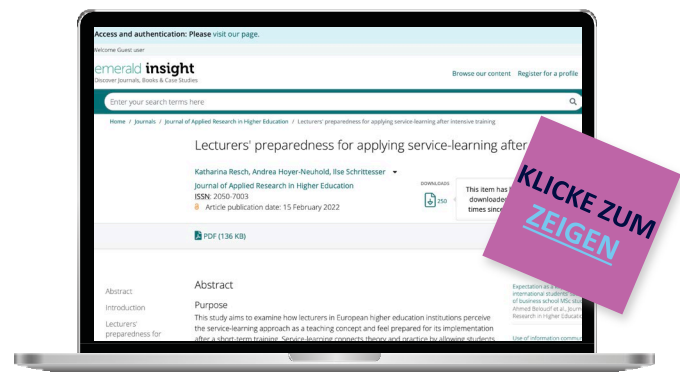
Access and authentication: Please visit our page.

Welcome Guest user

emerald insight
Discover Journals, Books & Case Studies

Browse our content Register for a profile

Enter your search terms here

Home / Journals / Journal of Applied Research in Higher Education / Lecturers' preparedness for applying service-learning after intensive training

Lecturers' preparedness for applying service-learning after

Katharina Resch, Andrea Hoyer-Neuhold, Ilse Schrittesser

Journal of Applied Research in Higher Education
ISSN: 2050-7003
Article publication date: 15 February 2022

DOWNLOADS
250

This item has b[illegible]
downloaded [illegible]
times since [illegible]

PDF (136 KB)

KLICKE ZUM
ZEIGEN

Abstract
Introduction
Lecturers' preparedness for

Abstract

Purpose
This study aims to examine how lecturers in European higher education institutions perceive the service-learning approach as a teaching concept and feel prepared for its implementation after a short-term training. Service-learning connects theory and practice by allowing students

Expectation as a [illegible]
international students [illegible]
of business school MSc stu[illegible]
Ahmed Belkoufi et al., Journ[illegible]
Research in Higher Education

Use of information commu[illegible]